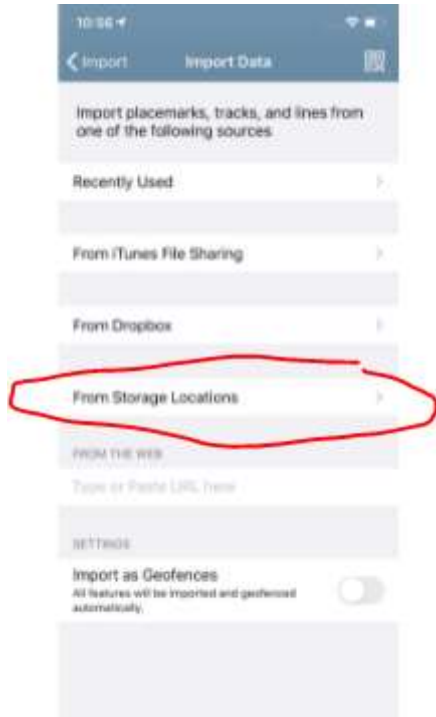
10:56

Import

Import Data

Import placemarks, tracks, and lines from one of the following sources

Recently Used

From iTunes File Sharing

From Dropbox

From Storage Locations

FROM THE WEB

Type or Paste URL here

SETTINGS

Import as Geofences

All features will be imported and geofenced automatically.